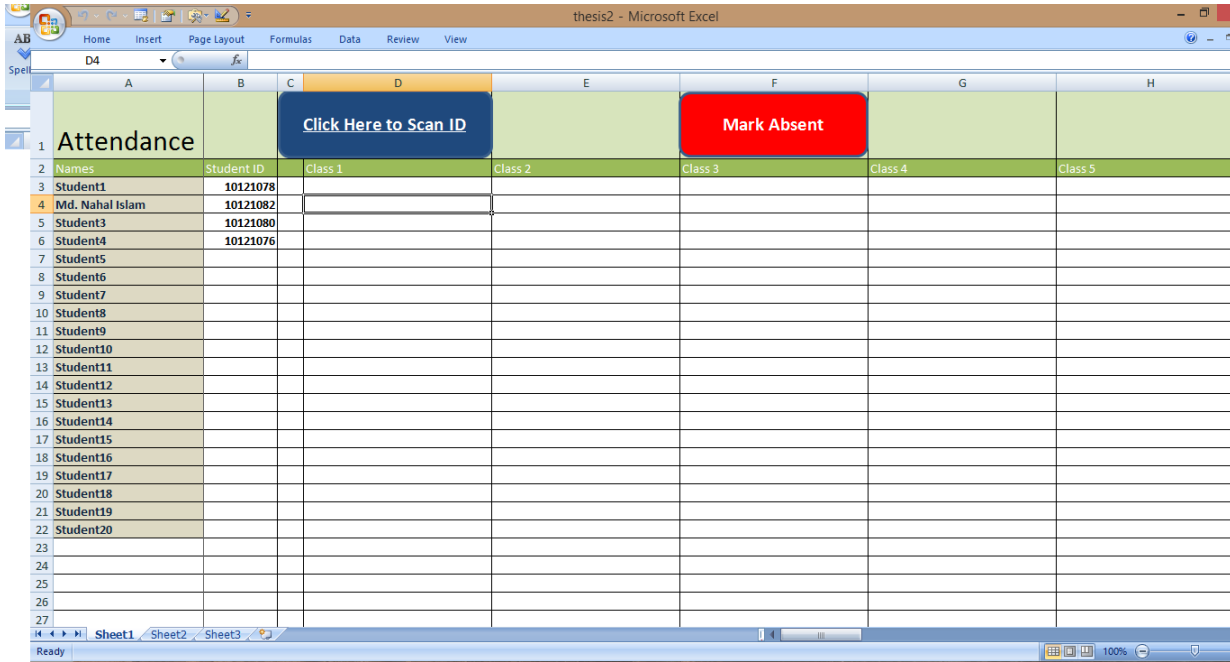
thesis2 - Microsoft Excel

Home Insert Page Layout Formulas Data Review View

D4 $f_x$

|  | A | B | C | D | E | F | G | H |
|---|---|---|---|---|---|---|---|---|
| 1 | Attendance |  |  | Click Here to Scan ID |  | Mark Absent |  |  |
| 2 | Names | Student ID |  | Class 1 | Class 2 | Class 3 | Class 4 | Class 5 |
| 3 | Student1 | 10121078 |  |  |  |  |  |  |
| 4 | Md. Nahal Islam | 10121082 |  |  |  |  |  |  |
| 5 | Student3 | 10121080 |  |  |  |  |  |  |
| 6 | Student4 | 10121076 |  |  |  |  |  |  |
| 7 | Student5 |  |  |  |  |  |  |  |
| 8 | Student6 |  |  |  |  |  |  |  |
| 9 | Student7 |  |  |  |  |  |  |  |
| 10 | Student8 |  |  |  |  |  |  |  |
| 11 | Student9 |  |  |  |  |  |  |  |
| 12 | Student10 |  |  |  |  |  |  |  |
| 13 | Student11 |  |  |  |  |  |  |  |
| 14 | Student12 |  |  |  |  |  |  |  |
| 15 | Student13 |  |  |  |  |  |  |  |
| 16 | Student14 |  |  |  |  |  |  |  |
| 17 | Student15 |  |  |  |  |  |  |  |
| 18 | Student16 |  |  |  |  |  |  |  |
| 19 | Student17 |  |  |  |  |  |  |  |
| 20 | Student18 |  |  |  |  |  |  |  |
| 21 | Student19 |  |  |  |  |  |  |  |
| 22 | Student20 |  |  |  |  |  |  |  |
| 23 |  |  |  |  |  |  |  |  |
| 24 |  |  |  |  |  |  |  |  |
| 25 |  |  |  |  |  |  |  |  |
| 26 |  |  |  |  |  |  |  |  |
| 27 |  |  |  |  |  |  |  |  |

Sheet1 Sheet2 Sheet3

Ready 100%